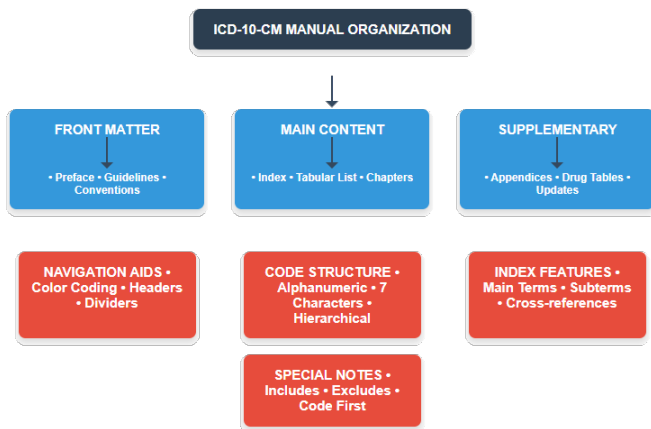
ICD-10-CM MANUAL ORGANIZATION

FRONT MATTER

• Preface • Guidelines • Conventions

MAIN CONTENT

• Index • Tabular List • Chapters

SUPPLEMENTARY

• Appendices • Drug Tables • Updates

NAVIGATION AIDS • Color Coding • Headers • Dividers

CODE STRUCTURE • Alphanumeric • 7 Characters • Hierarchical

INDEX FEATURES • Main Terms • Subterms • Cross-references

SPECIAL NOTES • Includes • Excludes • Code First